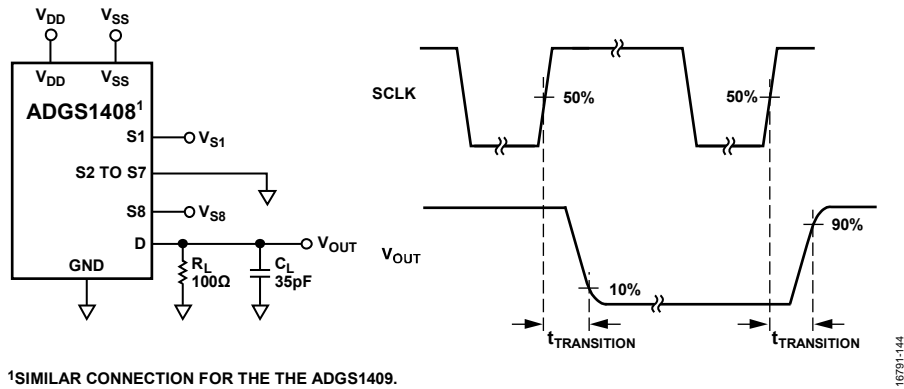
$V_{DD}$ $V_{SS}$

$V_{DD}$ $V_{SS}$

ADGS1408$^1$

S1 $V_{S1}$

S2 TO S7

S8 $V_{S8}$

D $V_{OUT}$

GND

$R_L$ 100Ω

$C_L$ 35pF

SCLK

50%

50%

$V_{OUT}$

90%

10%

$t_{TRANSITION}$

$t_{TRANSITION}$

$^1$SIMILAR CONNECTION FOR THE THE ADGS1409.

16791-144